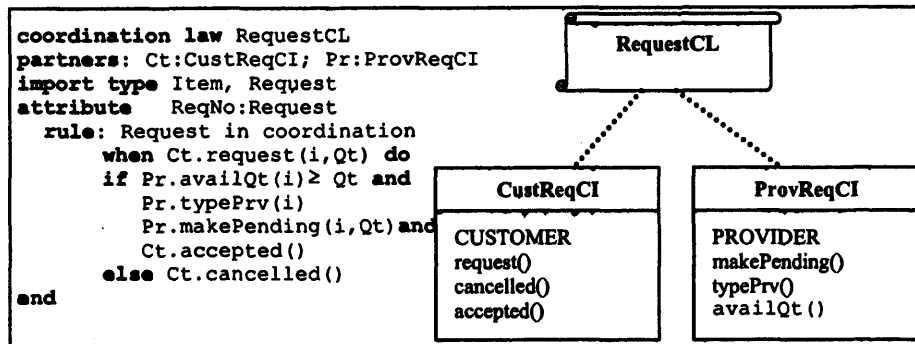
coordination law RequestCL
partners: Ct:CustReqCI; Pr:ProvReqCI
import type Item, Request
attribute ReqNo:Request
rule: Request in coordination
when Ct.request(i,Qt) do
if Pr.availQt(i) $\geq$ Qt and
Pr.typePrv(i)
Pr.makePending(i,Qt) and
Ct.accepted()
else Ct.cancelled()
end

RequestCL

CustReqCI

CUSTOMER
request()
cancelled()
accepted()

ProvReqCI

PROVIDER
makePending()
typePrv()
availQt()